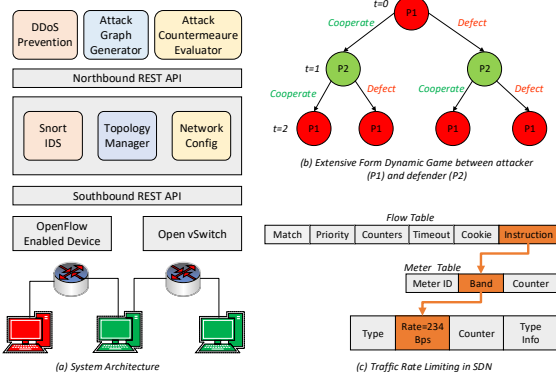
DDoS Prevention

Attack Graph Generator

Attack Countermeaure Evaluator

Northbound REST API

Snort IDS

Topology Manager

Network Config

Southbound REST API

OpenFlow Enabled Device

Open vSwitch

(a) System Architecture

t=0

P1

Cooperate

Defect

t=1

P2

P2

Cooperate

Defect

Cooperate

Defect

t=2

P1

P1

P1

P1

(b) Extensive Form Dynamic Game between attacker (P1) and defender (P2)

Flow Table

| Match | Priority | Counters | Timeout | Cookie | Instruction |
|---|---|---|---|---|---|

Meter Table

| Meter ID | Band | Counter |
|---|---|---|

| Type | Rate=234 Bps | Counter | Type Info |
|---|---|---|---|

(c) Traffic Rate Limiting in SDN